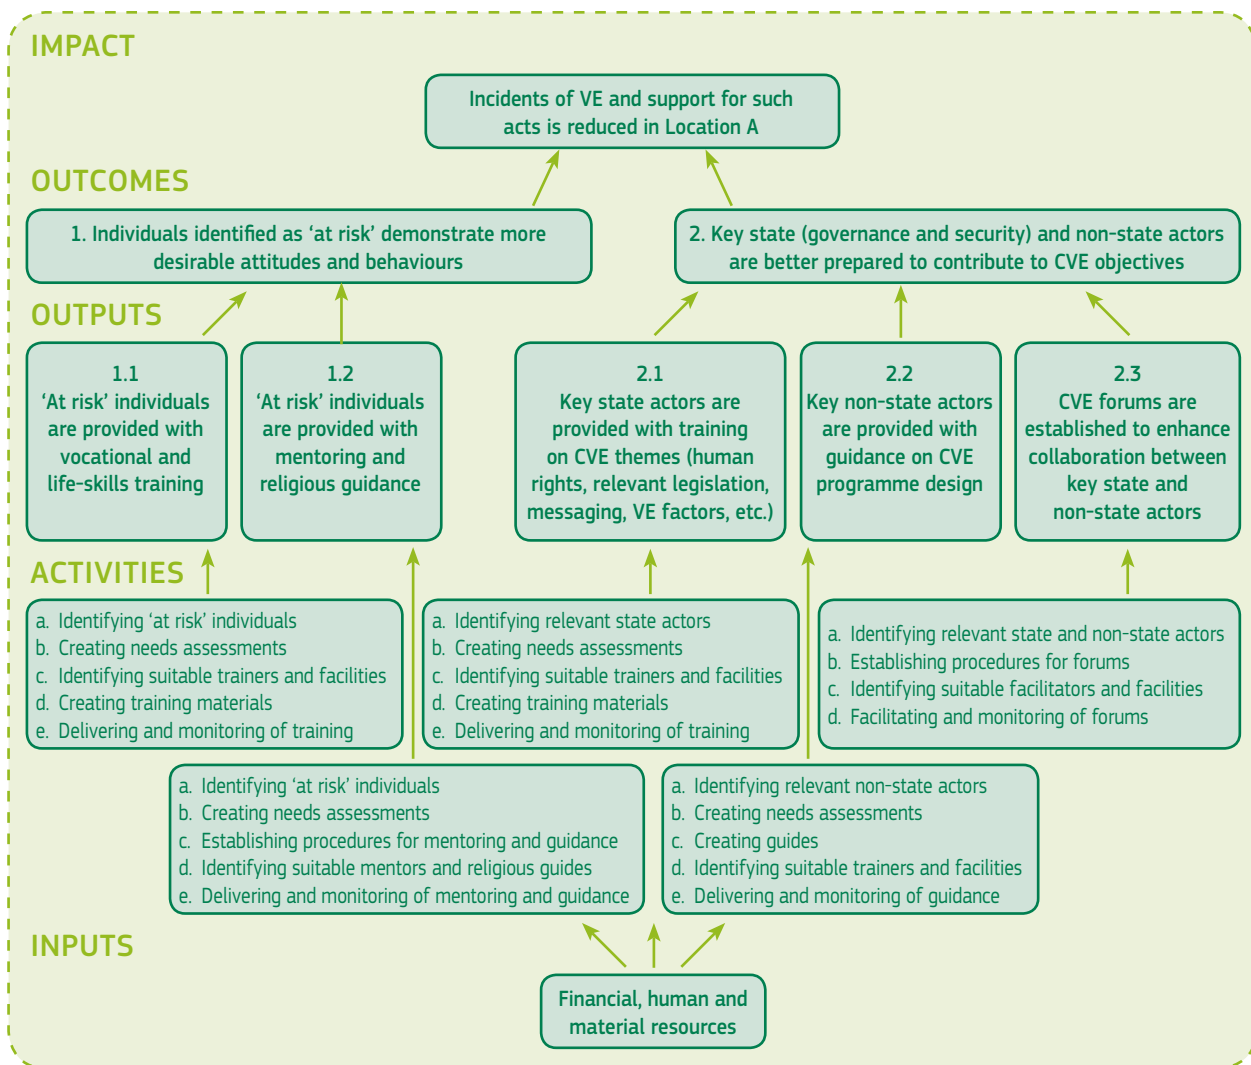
IMPACT

Incidents of VE and support for such acts is reduced in Location A

OUTCOMES

1. Individuals identified as ‘at risk’ demonstrate more desirable attitudes and behaviours

2. Key state (governance and security) and non-state actors are better prepared to contribute to CVE objectives

OUTPUTS

1.1
‘At risk’ individuals are provided with vocational and life-skills training

1.2
‘At risk’ individuals are provided with mentoring and religious guidance

2.1
Key state actors are provided with training on CVE themes (human rights, relevant legislation, messaging, VE factors, etc.)

2.2
Key non-state actors are provided with guidance on CVE programme design

2.3
CVE forums are established to enhance collaboration between key state and non-state actors

ACTIVITIES

a. Identifying ‘at risk’ individuals
b. Creating needs assessments
c. Identifying suitable trainers and facilities
d. Creating training materials
e. Delivering and monitoring of training

a. Identifying relevant state actors
b. Creating needs assessments
c. Identifying suitable trainers and facilities
d. Creating training materials
e. Delivering and monitoring of training

a. Identifying relevant state and non-state actors
b. Establishing procedures for forums
c. Identifying suitable facilitators and facilities
d. Facilitating and monitoring of forums

a. Identifying ‘at risk’ individuals
b. Creating needs assessments
c. Establishing procedures for mentoring and guidance
d. Identifying suitable mentors and religious guides
e. Delivering and monitoring of mentoring and guidance

a. Identifying relevant non-state actors
b. Creating needs assessments
c. Creating guides
d. Identifying suitable trainers and facilities
e. Delivering and monitoring of guidance

INPUTS

Financial, human and material resources